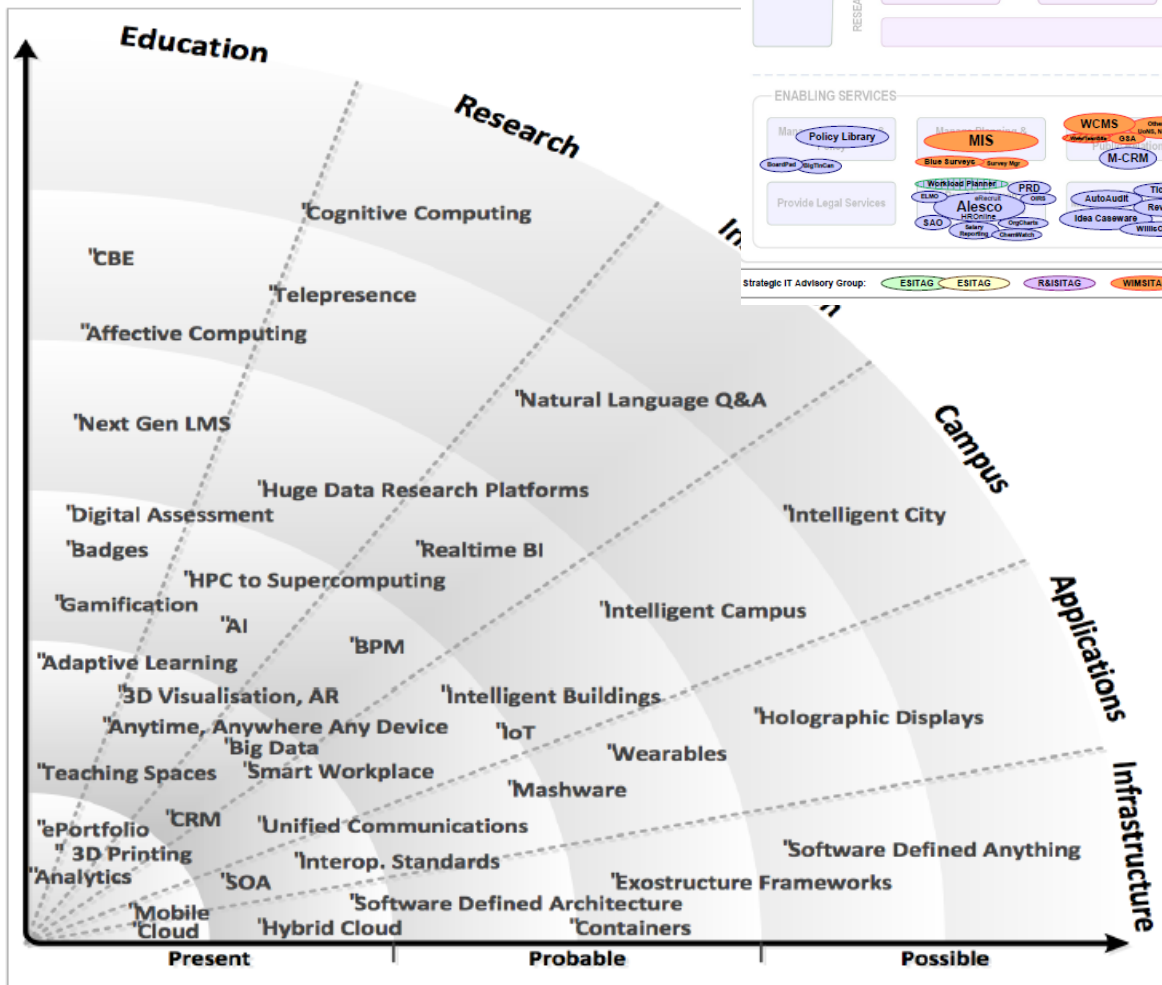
Education

Research

In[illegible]

Campus

Applications

Infrastructure

'Cognitive Computing

'CBE

'Telepresence

'Affective Computing

'Natural Language Q&A

'Next Gen LMS

'Huge Data Research Platforms

'Digital Assessment

'Intelligent City

'Badges

'Realtime BI

'HPC to Supercomputing

'Gamification

'Intelligent Campus

'AI

'BPM

'Adaptive Learning

'3D Visualisation, AR

'Intelligent Buildings

'Anytime, Anywhere Any Device

'IoT

'Holographic Displays

'Big Data

'Wearables

'Teaching Spaces

'Smart Workplace

'Mashware

'CRM

'ePortfolio

'Unified Communications

'3D Printing

'Software Defined Anything

'Interop. Standards

'Analytics

'SOA

'Exostructure Frameworks

'Mobile

'Software Defined Architecture

'Cloud

'Hybrid Cloud

'Containers

Present

Probable

Possible

RESEA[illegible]

ENABLING SERVICES

Policy Library

BoardPad

BlogTinCan

MIS

Blue Surveys

Survey Mgr

WCMS

GSA

M-CRM

Provide Legal Services

Workload Planner

PRD

ELMO

eRecruit

Alesco

HROnline

OHS

SAO

Salary Reporting

OrgCharts

ChemWatch

AutoAudit

Idea Caseware

Strategic IT Advisory Group:

ESITAG

ESITAG

R&ISITAG

WIMSITA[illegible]